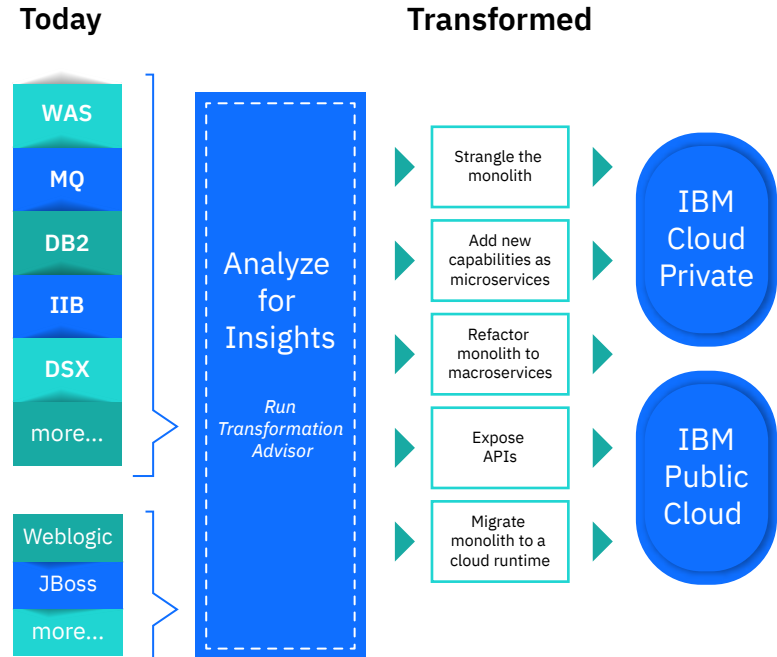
Today

Transformed

WAS
MQ
DB2
IIB
DSX
more...

Weblogic
JBoss
more...

Analyze for Insights

*Run Transformation Advisor*

Strangle the monolith

Add new capabilities as microservices

Refactor monolith to macroservices

Expose APIs

Migrate monolith to a cloud runtime

IBM Cloud Private

IBM Public Cloud